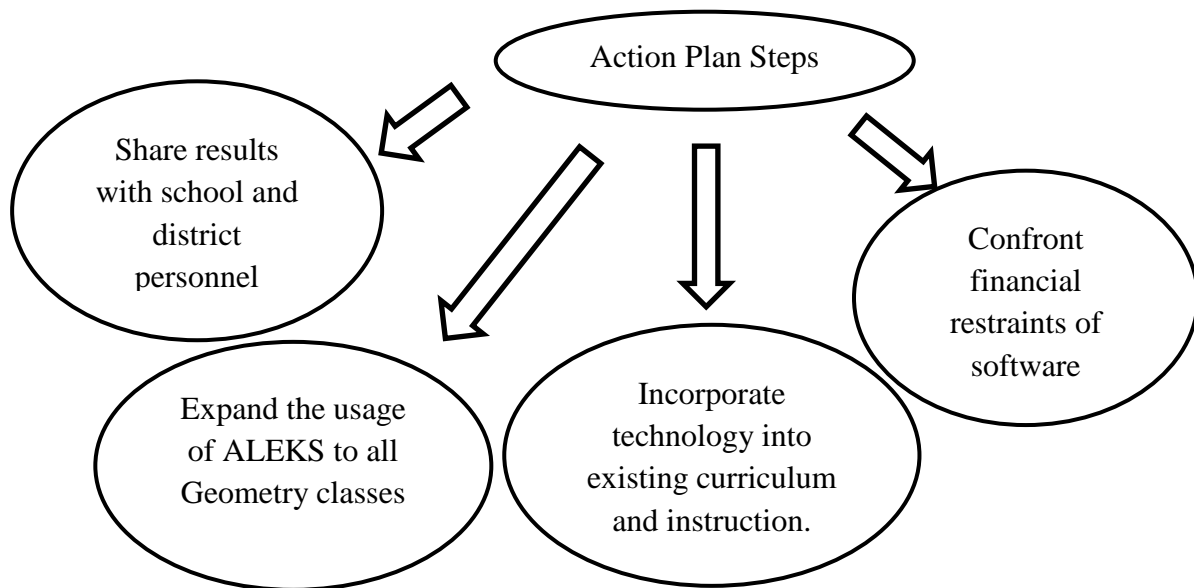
Action Plan Steps

Share results with school and district personnel

Confront financial restraints of software

Expand the usage of ALEKS to all Geometry classes

Incorporate technology into existing curriculum and instruction.